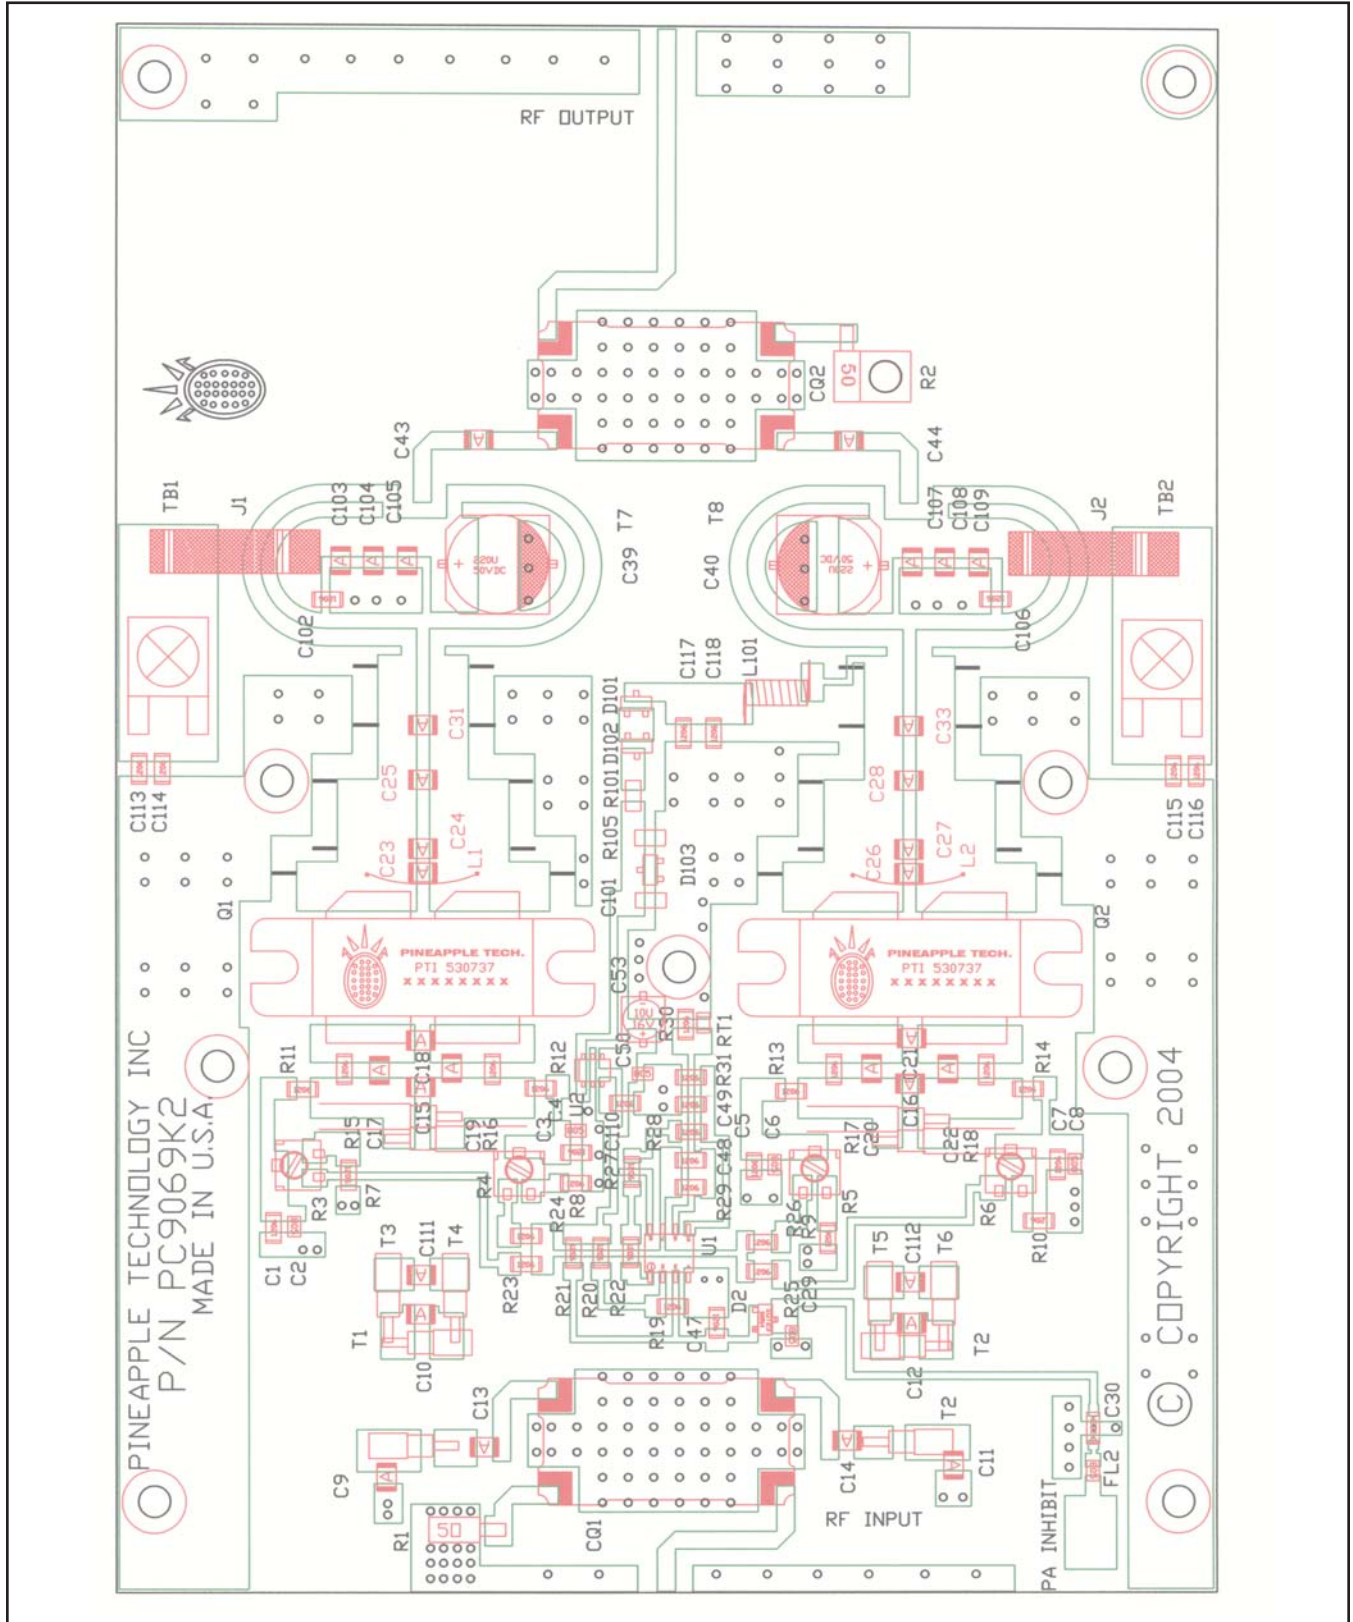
RF OUTPUT

CQ2
50
R2
C43
C44
TB1
J1
C103
C104
C105
T7
C39
220U
50VDC
T8
C40
220U
50VDC
C107
C108
C109
J2
TB2
C102
C106
C117
C118
L101
D101
D102
R101
R105
D103
C101
C31
C25
C24
C23
L1
C33
C28
C27
C26
L2
C113
C114
C115
C116
Q1
Q2
PINEAPPLE TECH.
PTI 530737
XXXXXXXX
PINEAPPLE TECH.
PTI 530737
XXXXXXXX
C53
10U
16V
R30
RT1
C50
R31
C49
C48
C5
C6
R29
R12
R13
R14
R11
C18
C15
C19
R16
C17
R15
C3
C4
U2
C10
R28
R27
C21
C16
C20
R17
C22
R18
C7
C8
R3
R7
R4
R24
R8
R26
R9
R5
R6
R10
U1
C1
C2
T3
C111
T4
R23
R21
R20
R22
R19
C47
D2
R25
C29
T5
C112
T6
T1
C10
T2
C12
C13
C9
C14
T2
C11
C30
FL2
R1
50
CQ1
RF INPUT
PA INHIBIT

PINEAPPLE TECHNOLOGY INC
P/N PC9069K2
MADE IN U.S.A

© COPYRIGHT 2004